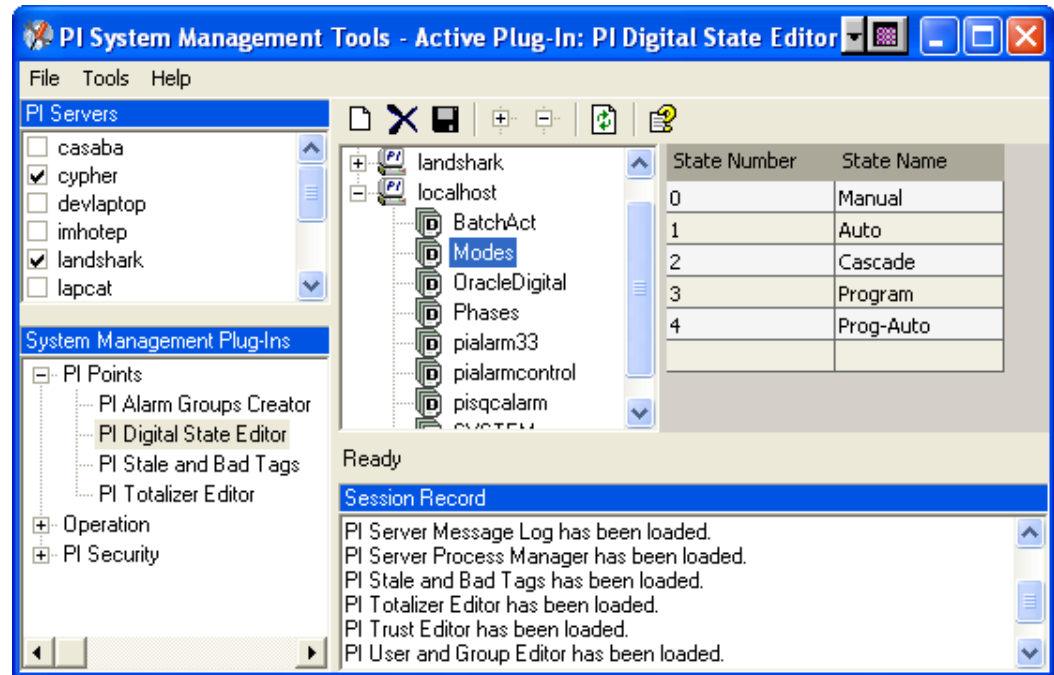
PI System Management Tools - Active Plug-In: PI Digital State Editor

File Tools Help

PI Servers
casaba
cypher
devlaptop
imhotep
landshark
lapcat

System Management Plug-Ins
PI Points
PI Alarm Groups Creator
PI Digital State Editor
PI Stale and Bad Tags
PI Totalizer Editor
Operation
PI Security

landshark
localhost
BatchAct
Modes
OracleDigital
Phases
pialarm33
pialarmcontrol
pisqcalarm
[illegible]

| State Number | State Name |
|---|---|
| 0 | Manual |
| 1 | Auto |
| 2 | Cascade |
| 3 | Program |
| 4 | Prog-Auto |
| | |

Ready

Session Record
PI Server Message Log has been loaded.
PI Server Process Manager has been loaded.
PI Stale and Bad Tags has been loaded.
PI Totalizer Editor has been loaded.
PI Trust Editor has been loaded.
PI User and Group Editor has been loaded.